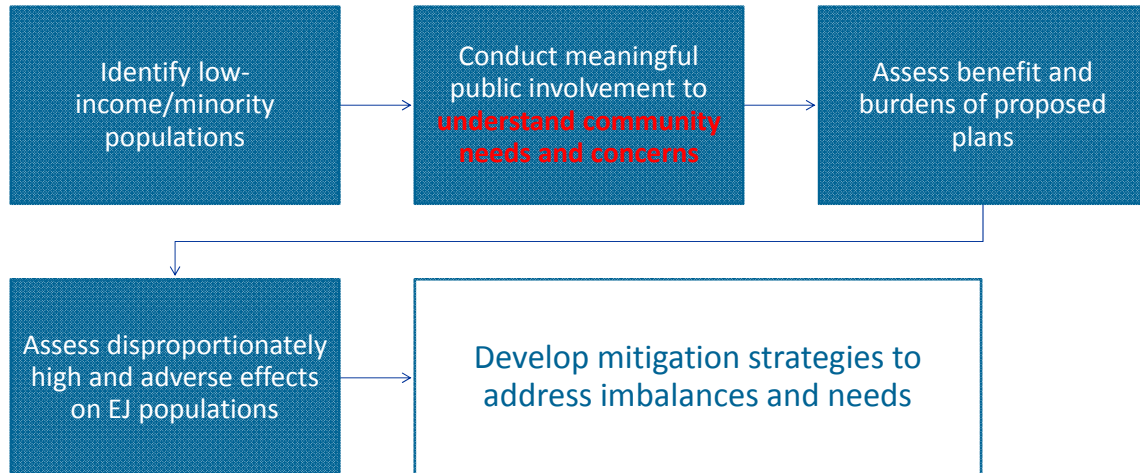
Identify low-income/minority populations

Conduct meaningful public involvement to understand community needs and concerns

Assess benefit and burdens of proposed plans

Assess disproportionately high and adverse effects on EJ populations

Develop mitigation strategies to address imbalances and needs